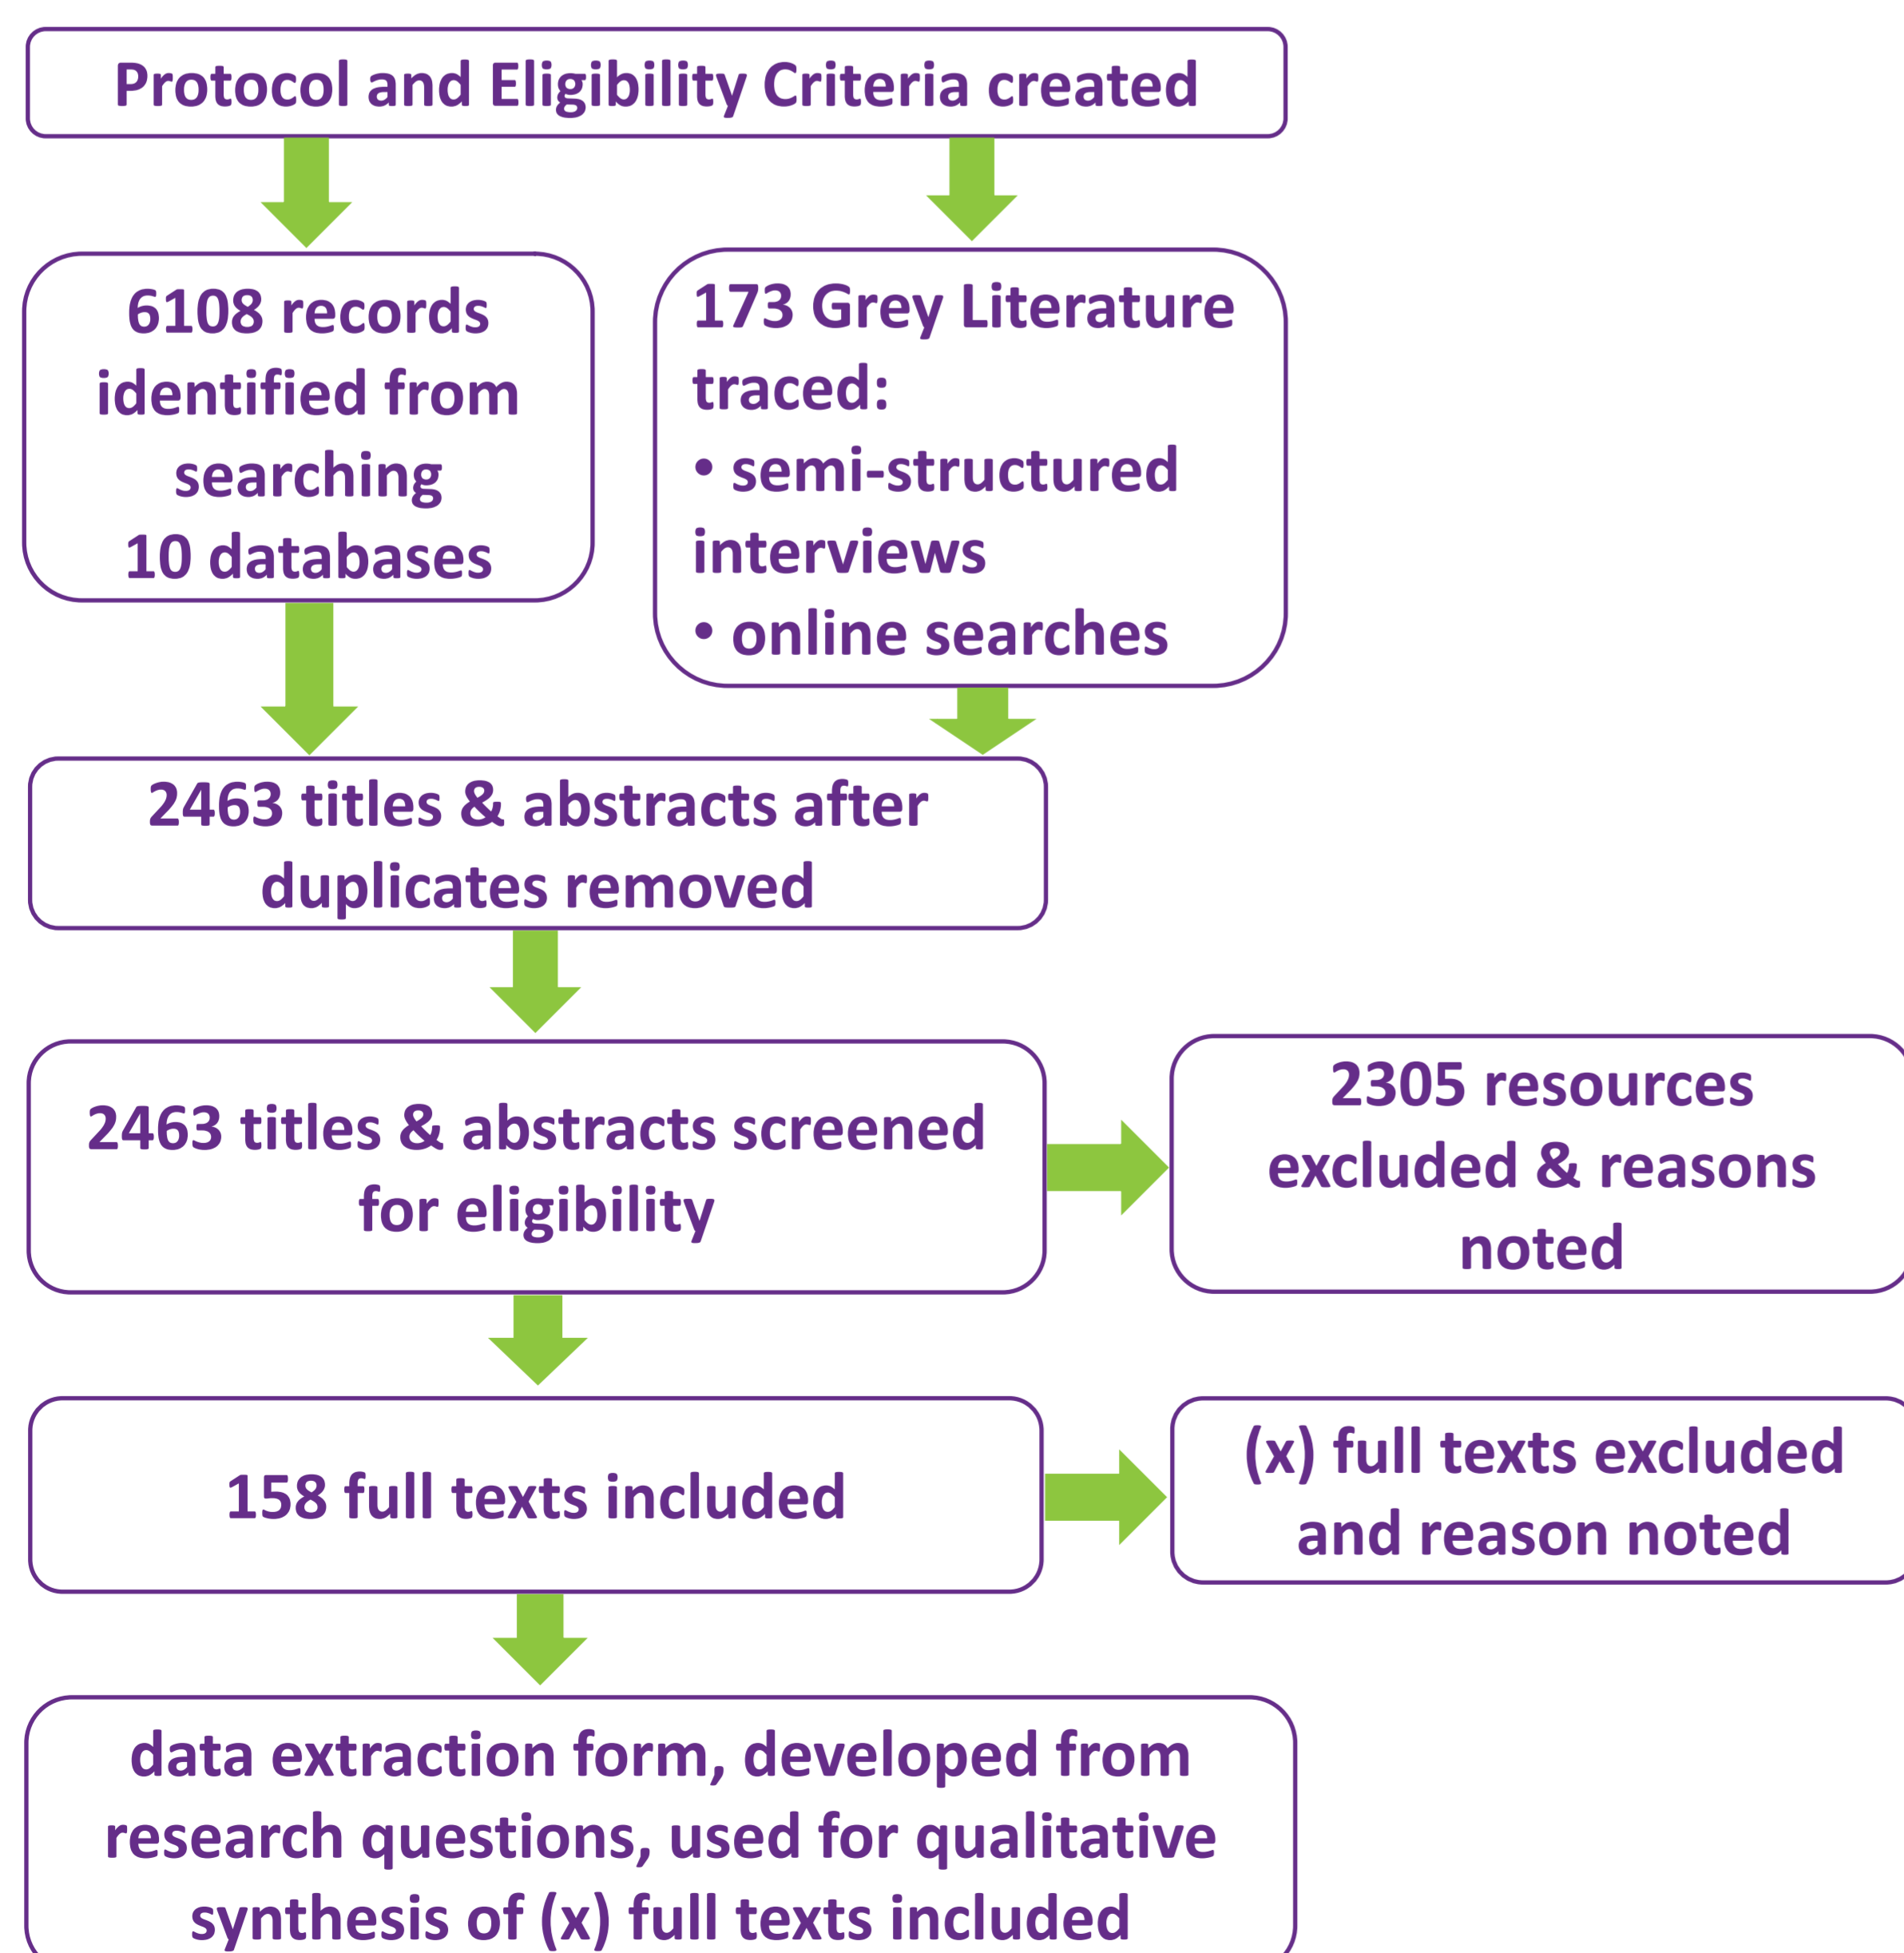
Protocol and Eligibility Criteria created

6108 records identified from searching 10 databases

173 Grey Literature traced:
• semi-structured interviews
• online searches

2463 titles & abstracts after duplicates removed

2463 titles & abstracts screened for eligibility

2305 resources excluded & reasons noted

158 full texts included

(x) full texts excluded and reason noted

data extraction form, developed from research questions, used for qualitative synthesis of (x) full texts included